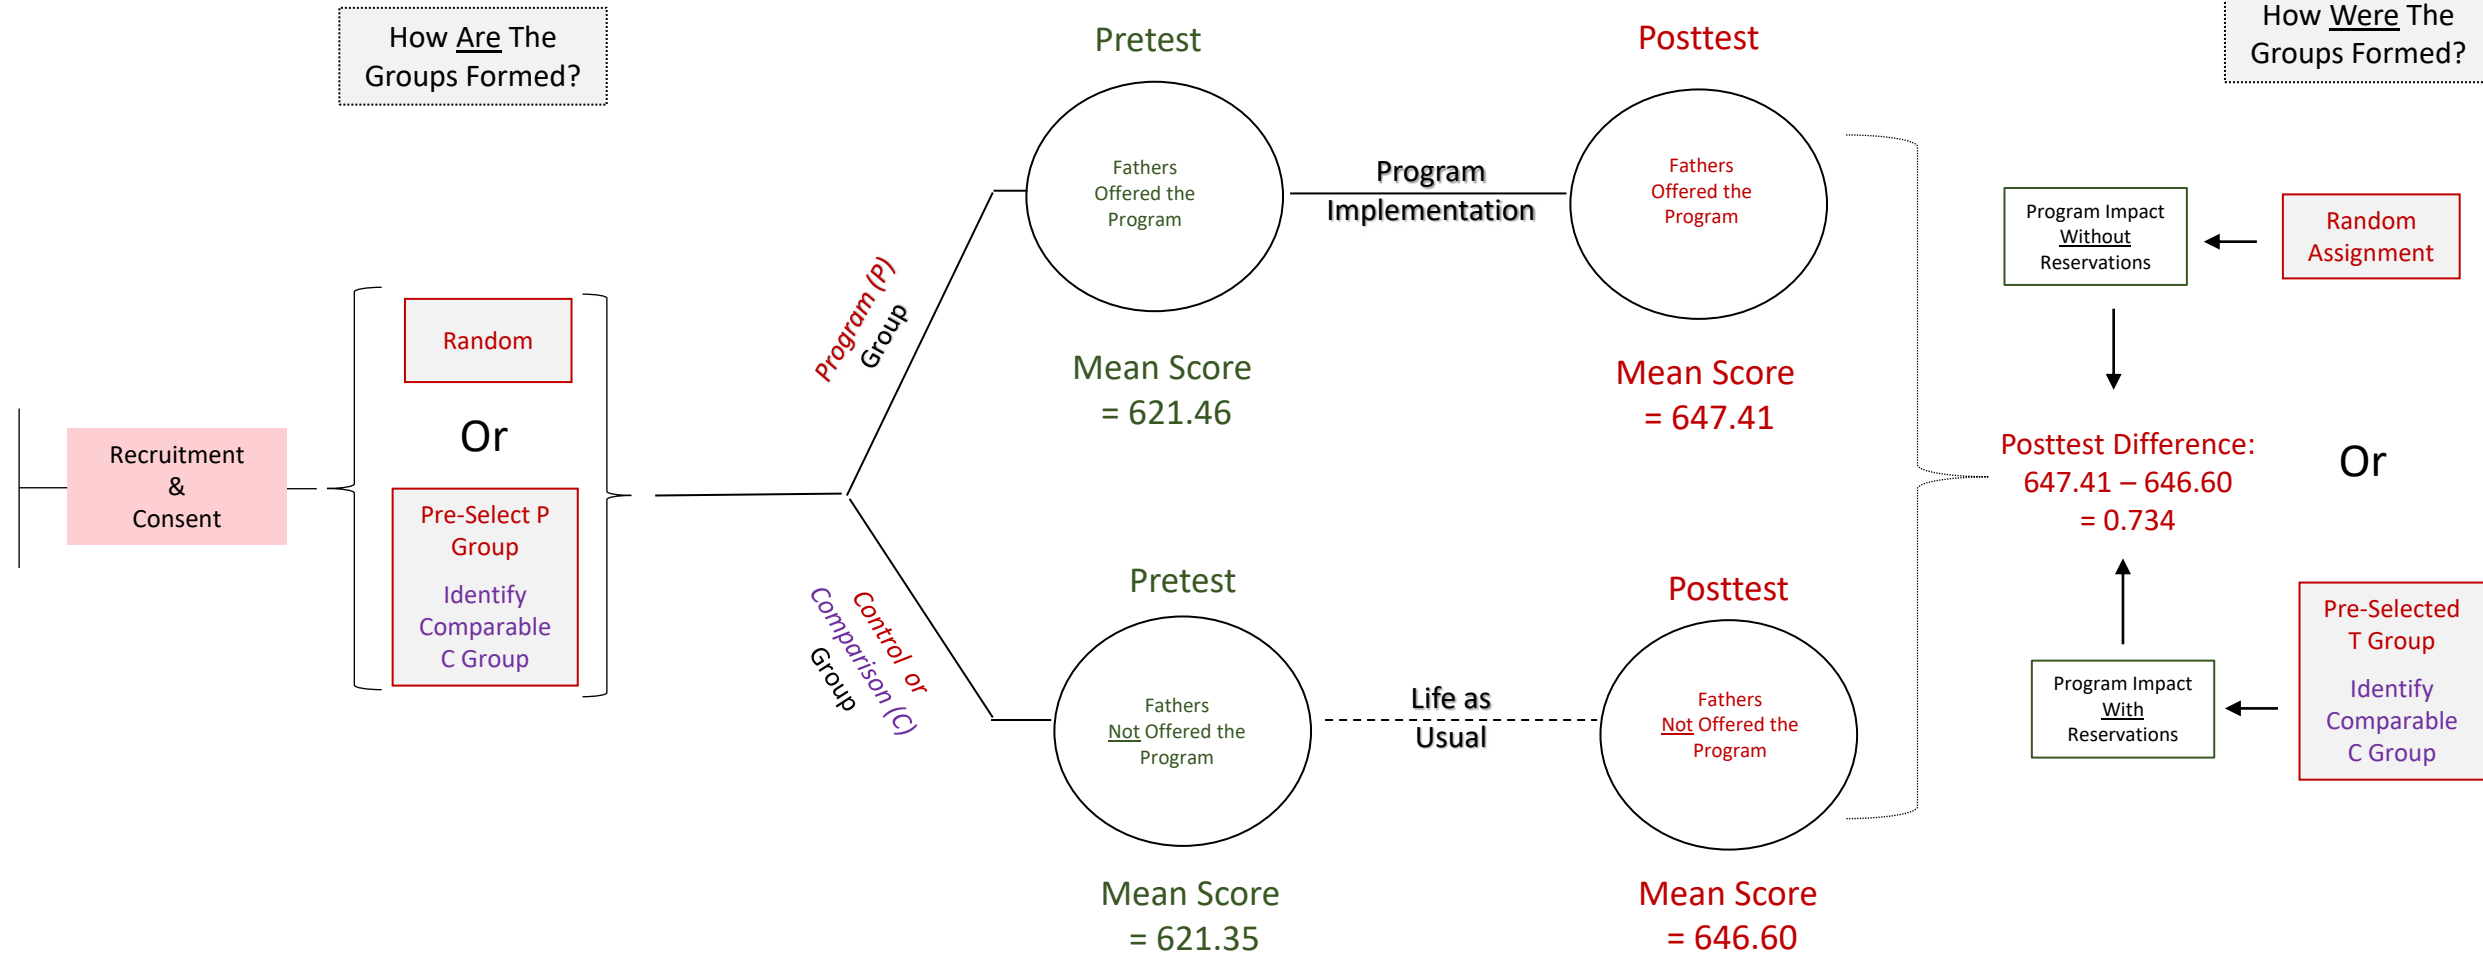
How Are The Groups Formed?

Recruitment & Consent

Random

Or

Pre-Select P Group

Identify Comparable C Group

Program (P) Group

Control or Comparison (C) Group

Pretest

Fathers Offered the Program

Mean Score = 621.46

Program Implementation

Posttest

Fathers Offered the Program

Mean Score = 647.41

Pretest

Fathers Not Offered the Program

Mean Score = 621.35

Life as Usual

Posttest

Fathers Not Offered the Program

Mean Score = 646.60

How Were The Groups Formed?

Program Impact Without Reservations

Random Assignment

Posttest Difference: 647.41 – 646.60 = 0.734

Or

Program Impact With Reservations

Pre-Selected T Group

Identify Comparable C Group